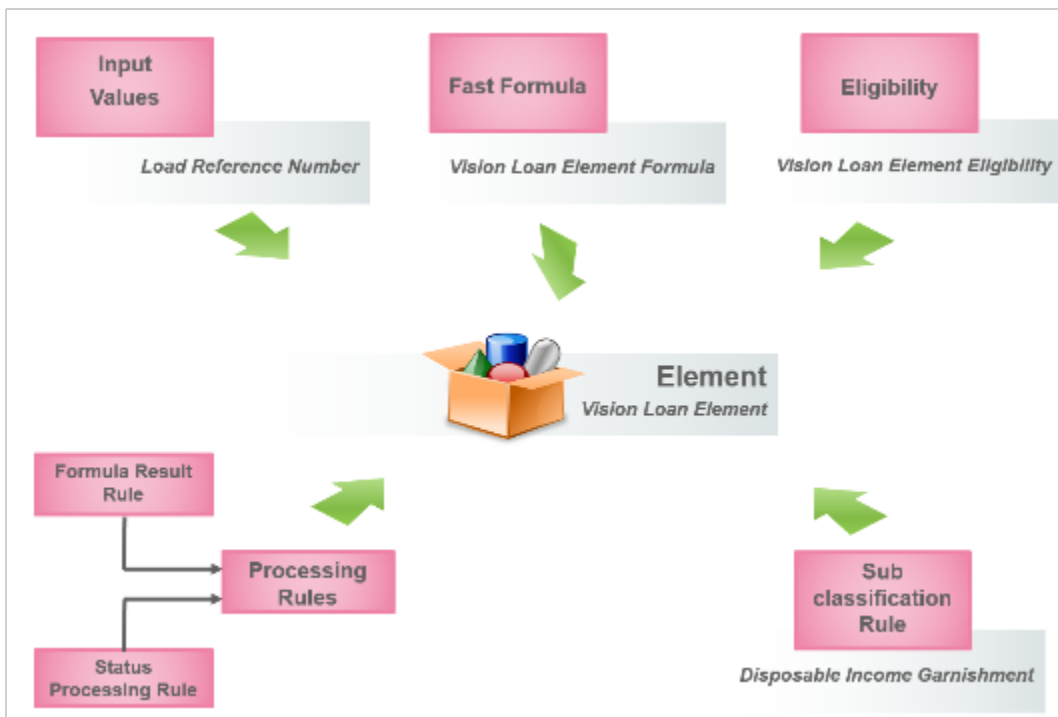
Input Values

Load Reference Number

Fast Formula

Vision Loan Element Formula

Eligibility

Vision Loan Element Eligibility

Element

Vision Loan Element

Formula Result Rule

Processing Rules

Status Processing Rule

Sub classification Rule

Disposable Income Garnishment